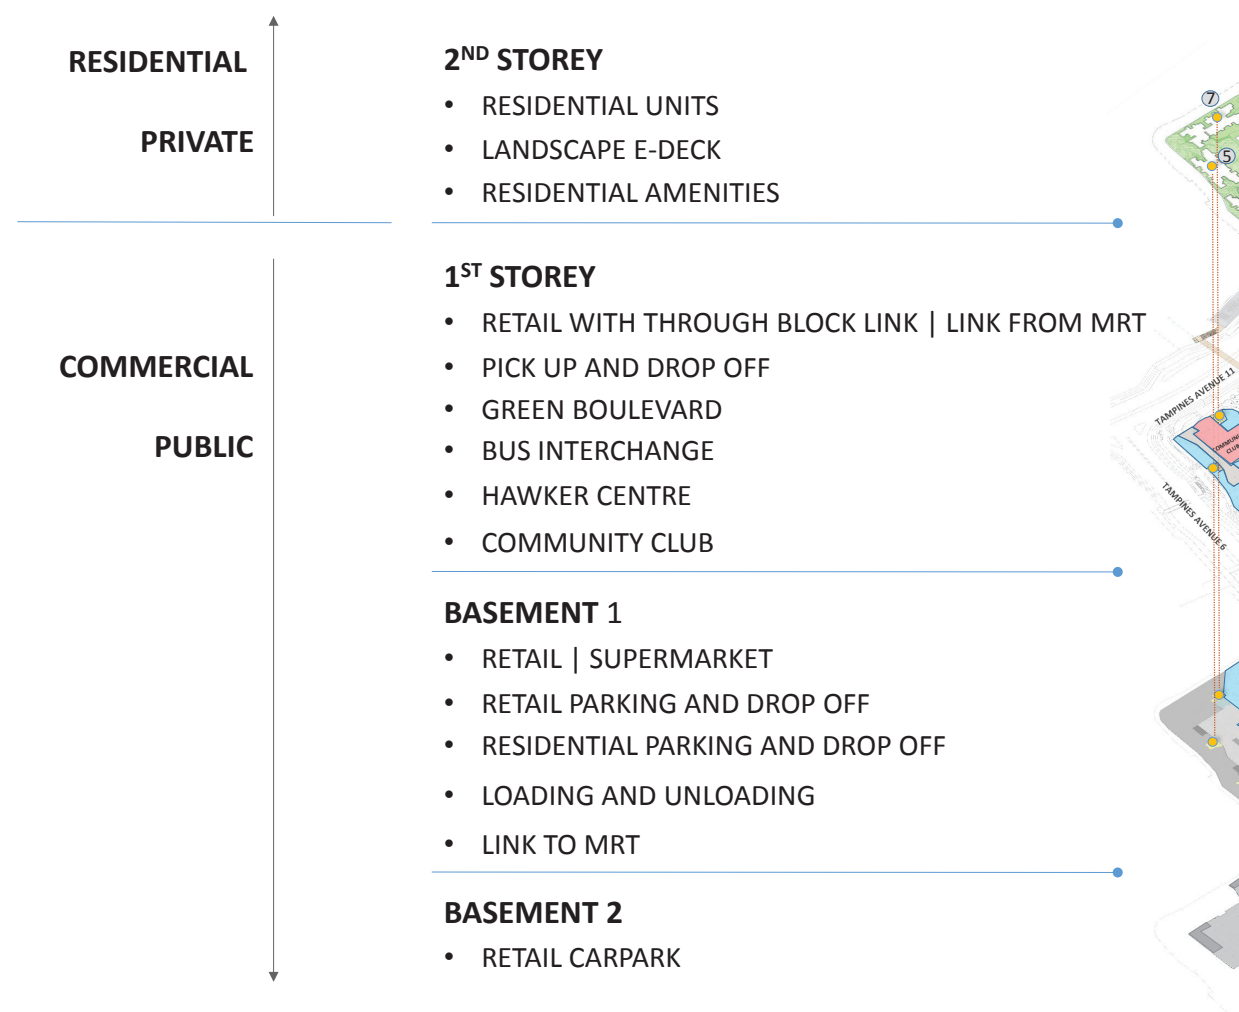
RESIDENTIAL

PRIVATE

COMMERCIAL

PUBLIC

2$^{ND}$ STOREY
- RESIDENTIAL UNITS
- LANDSCAPE E-DECK
- RESIDENTIAL AMENITIES

1$^{ST}$ STOREY
- RETAIL WITH THROUGH BLOCK LINK | LINK FROM MRT
- PICK UP AND DROP OFF
- GREEN BOULEVARD
- BUS INTERCHANGE
- HAWKER CENTRE
- COMMUNITY CLUB

BASEMENT 1
- RETAIL | SUPERMARKET
- RETAIL PARKING AND DROP OFF
- RESIDENTIAL PARKING AND DROP OFF
- LOADING AND UNLOADING
- LINK TO MRT

BASEMENT 2
- RETAIL CARPARK

7
5
TAMPINES AVENUE 11
TAMPINES AVENUE 6
COMMUNITY CLUB